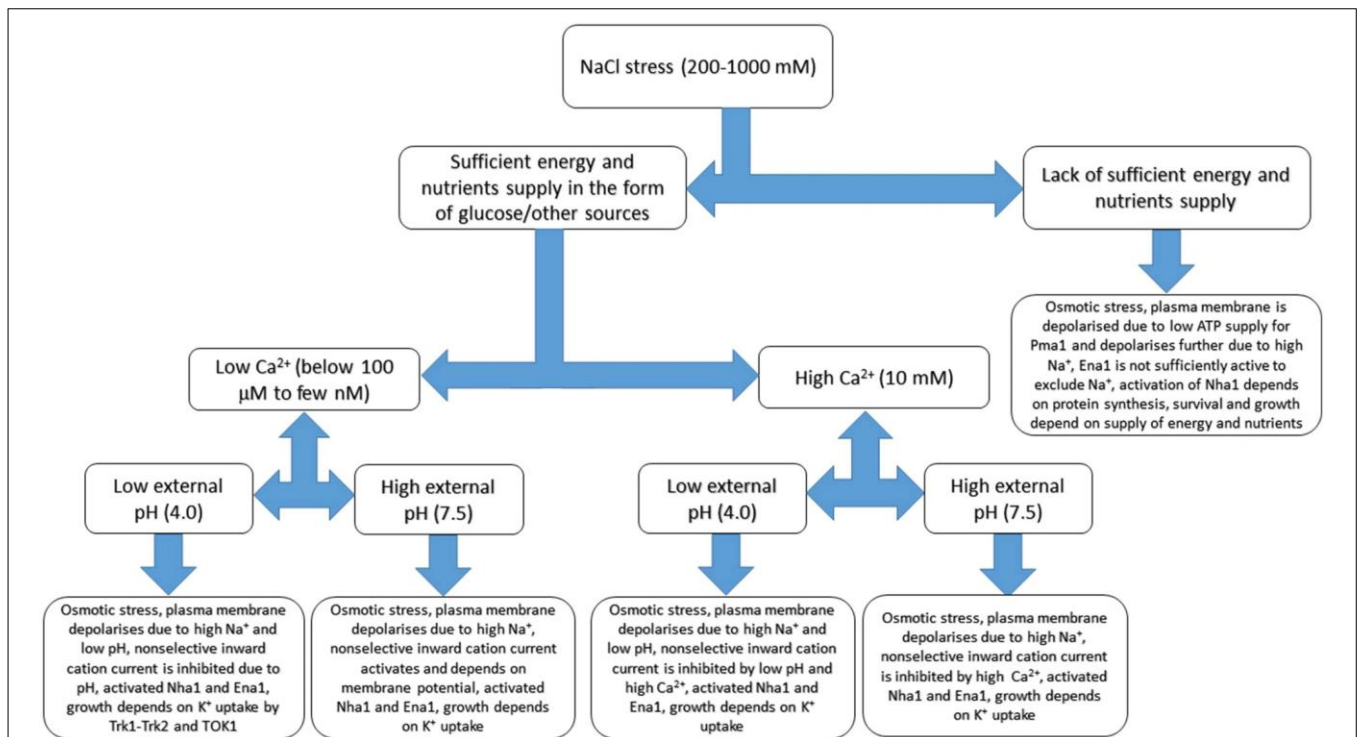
NaCl stress (200-1000 mM)

Sufficient energy and nutrients supply in the form of glucose/other sources

Lack of sufficient energy and nutrients supply

Osmotic stress, plasma membrane is depolarised due to low ATP supply for Pma1 and depolarises further due to high $Na^+$, Ena1 is not sufficiently active to exclude $Na^+$, activation of Nha1 depends on protein synthesis, survival and growth depend on supply of energy and nutrients

Low $Ca^{2+}$ (below 100 μM to few nM)

High $Ca^{2+}$ (10 mM)

Low external pH (4.0)

High external pH (7.5)

Low external pH (4.0)

High external pH (7.5)

Osmotic stress, plasma membrane depolarises due to high $Na^+$ and low pH, nonselective inward cation current is inhibited due to pH, activated Nha1 and Ena1, growth depends on $K^+$ uptake by Trk1-Trk2 and TOK1

Osmotic stress, plasma membrane depolarises due to high $Na^+$, nonselective inward cation current activates and depends on membrane potential, activated Nha1 and Ena1, growth depends on $K^+$ uptake

Osmotic stress, plasma membrane depolarises due to high $Na^+$ and low pH, nonselective inward cation current is inhibited by low pH and high $Ca^{2+}$, activated Nha1 and Ena1, growth depends on $K^+$ uptake

Osmotic stress, plasma membrane depolarises due to high $Na^+$, nonselective inward cation current is inhibited by high $Ca^{2+}$, activated Nha1 and Ena1, growth depends on $K^+$ uptake